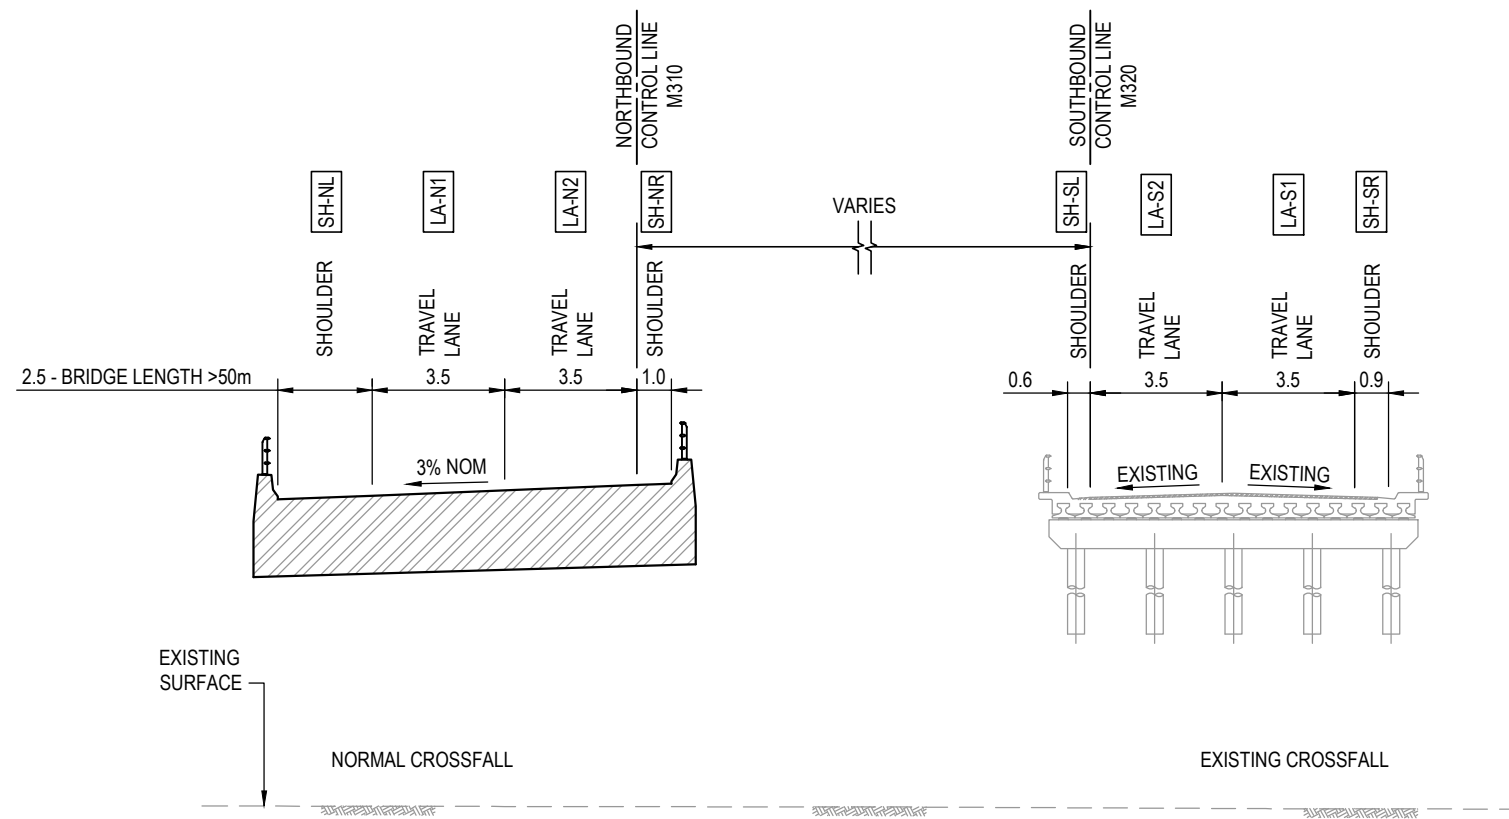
NORTHBOUND CONTROL LINE M310

SOUTHBOUND CONTROL LINE M320

SH-NL

LA-N1

LA-N2

SH-NR

VARIES

SH-SL

LA-S2

LA-S1

SH-SR

SHOULDER

TRAVEL LANE

TRAVEL LANE

SHOULDER

SHOULDER

TRAVEL LANE

TRAVEL LANE

SHOULDER

2.5 - BRIDGE LENGTH >50m

3.5

3.5

1.0

0.6

3.5

3.5

0.9

3% NOM

EXISTING

EXISTING

EXISTING SURFACE

NORMAL CROSSFALL

EXISTING CROSSFALL